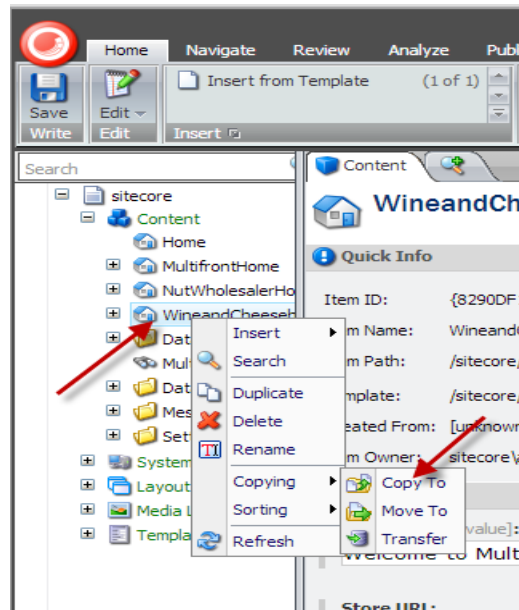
Home Navigate Review Analyze Publ

Save Write

Edit Edit

Insert from Template (1 of 1)

Insert

Search

sitecore
Content
Home
MultifrontHome
NutWholesalerHo
WineandCheeseH
Dat
Mult
Dat
Mes
Set
System
Layout
Media L
Templa

Insert
Search
Duplicate
Delete
Rename
Copying
Sorting
Refresh

Copy To
Move To
Transfer

Content

WineandCh

Quick Info

Item ID: {8290DF
m Name: Wineand
m Path: /sitecore/
mplate: /sitecore/
eated From: [unknown
m Owner: sitecore\

value]:
Welcome to Mult

Store URL: